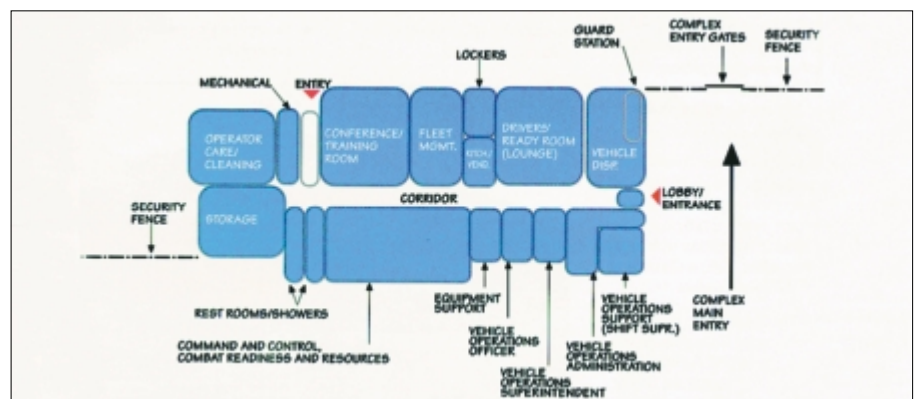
GUARD STATION

COMPLEX ENTRY GATES

SECURITY FENCE

LOCKERS

MECHANICAL

ENTRY

OPERATOR CARE/ CLEANING

CONFERENCE/ TRAINING ROOM

FLEET MGMT.

STDU/ YDG.

DRIVERS/ READY ROOM (LOUNGE)

VEHICLE DISP.

SECURITY FENCE

STORAGE

CORRIDOR

LOBBY/ ENTRANCE

REST ROOMS/SHOWERS

COMMAND AND CONTROL, COMBAT READINESS AND RESOURCES

EQUIPMENT SUPPORT

VEHICLE OPERATIONS OFFICER

VEHICLE OPERATIONS SUPERINTENDENT

VEHICLE OPERATIONS ADMINISTRATION

VEHICLE OPERATIONS SUPPORT (SHIFT SUPR.)

COMPLEX MAIN ENTRY